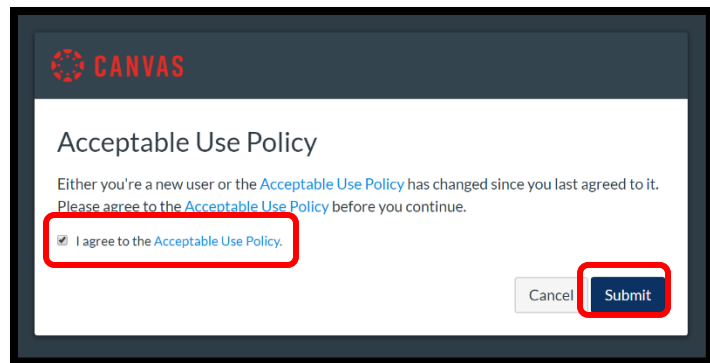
CANVAS

Acceptable Use Policy

Either you're a new user or the Acceptable Use Policy has changed since you last agreed to it. Please agree to the Acceptable Use Policy before you continue.

I agree to the Acceptable Use Policy.

Cancel Submit